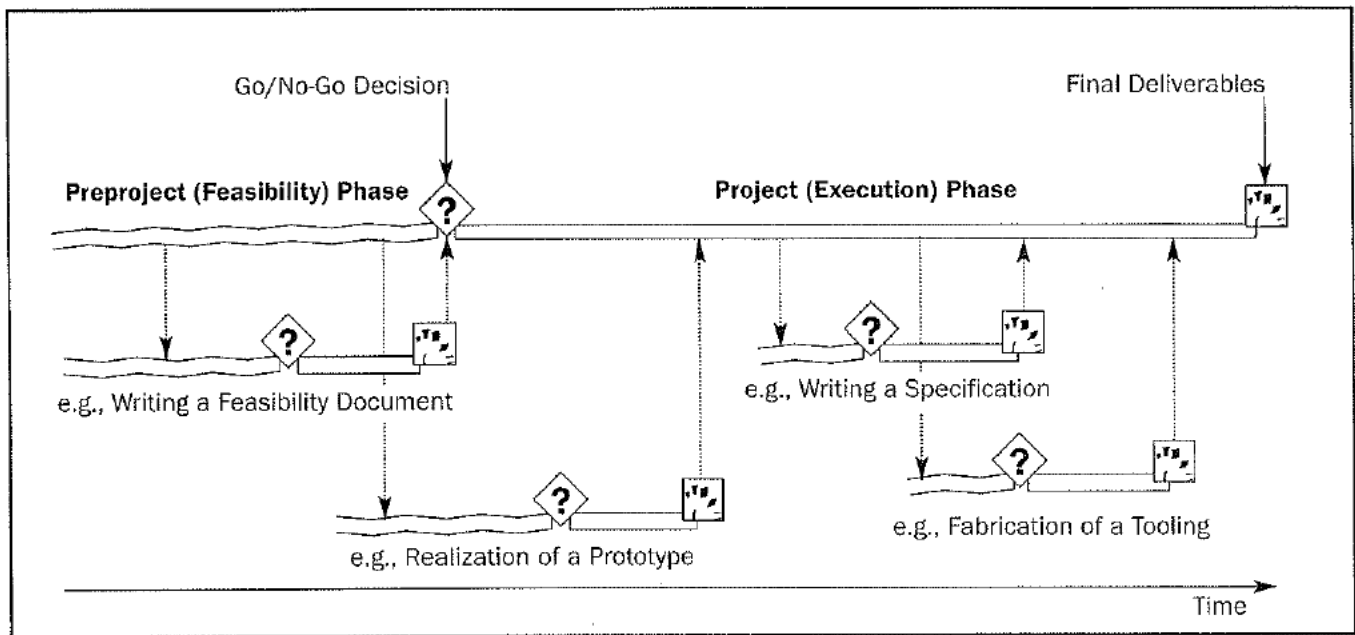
Go/No-Go Decision

Final Deliverables

Preproject (Feasibility) Phase

?

Project (Execution) Phase

?

e.g., Writing a Feasibility Document

?

e.g., Writing a Specification

?

?

e.g., Fabrication of a Tooling

e.g., Realization of a Prototype

Time